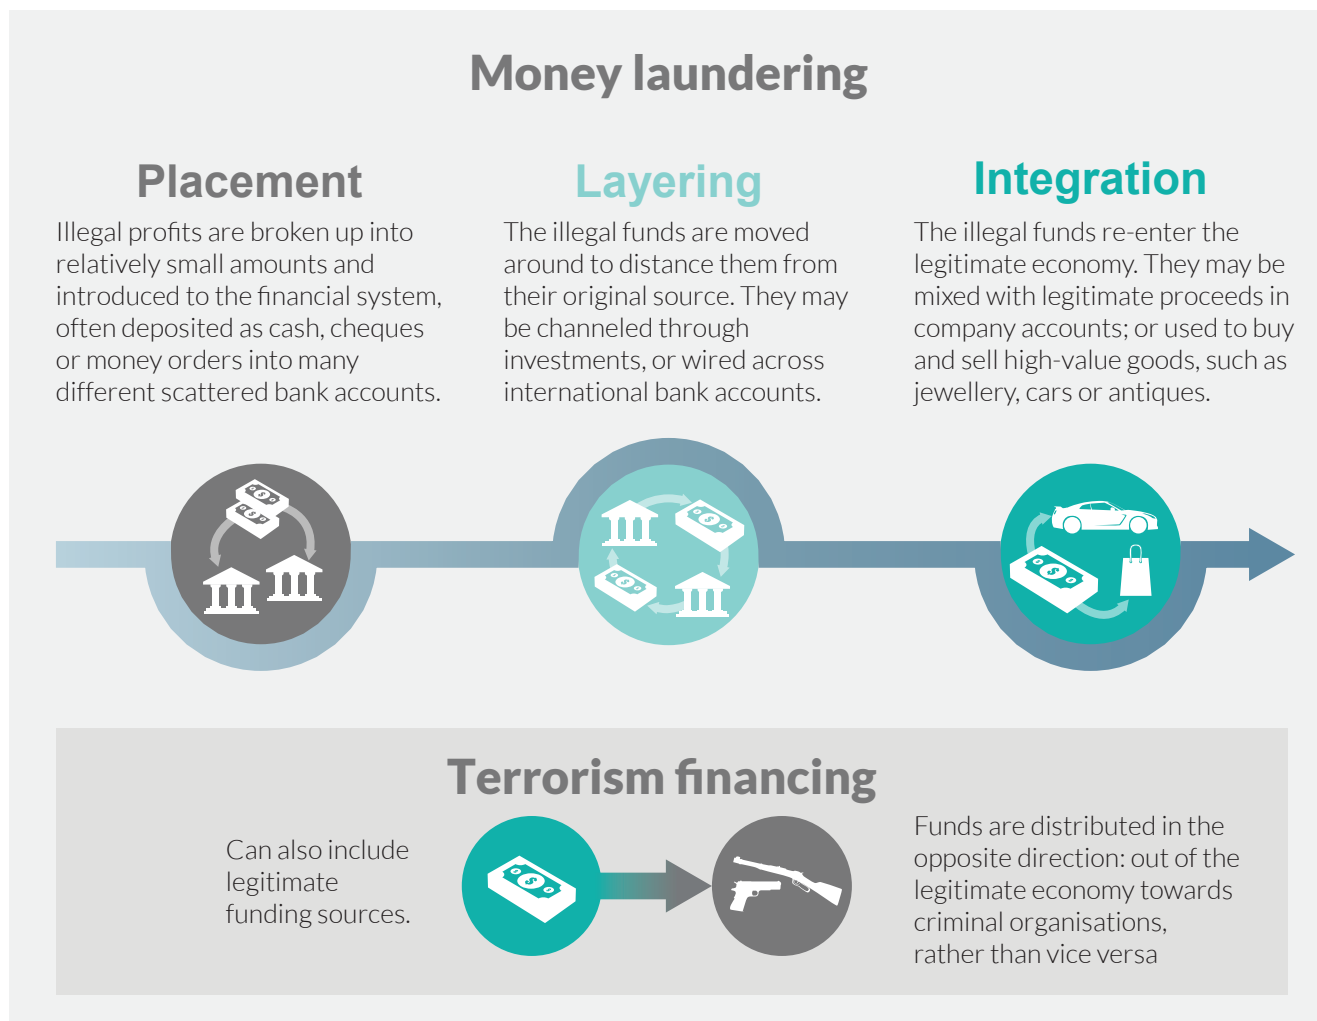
Money laundering

Placement

Illegal profits are broken up into relatively small amounts and introduced to the financial system, often deposited as cash, cheques or money orders into many different scattered bank accounts.

Layering

The illegal funds are moved around to distance them from their original source. They may be channeled through investments, or wired across international bank accounts.

Integration

The illegal funds re-enter the legitimate economy. They may be mixed with legitimate proceeds in company accounts; or used to buy and sell high-value goods, such as jewellery, cars or antiques.

Terrorism financing

Can also include legitimate funding sources.

Funds are distributed in the opposite direction: out of the legitimate economy towards criminal organisations, rather than vice versa